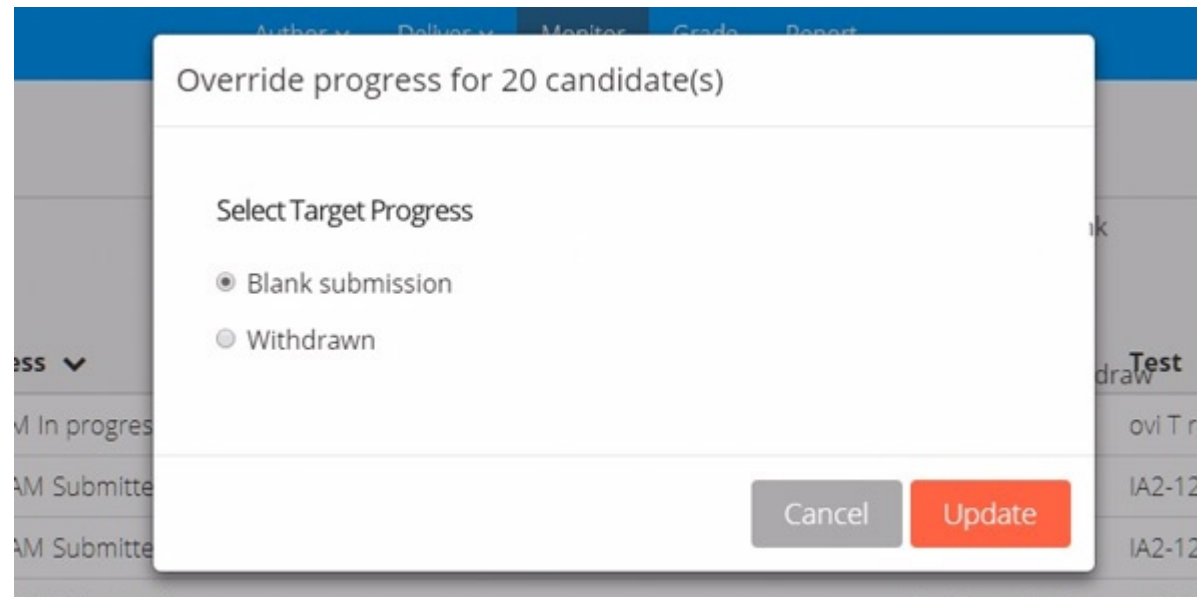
Author ∨ Deliver ∨ Monitor Grade Report

Override progress for 20 candidate(s)

Select Target Progress

Blank submission

Withdrawn

Cancel Update

ık

ess ∨

M In progres

AM Submitte

AM Submitte

draw

Test

ovi T r

IA2-12

IA2-12